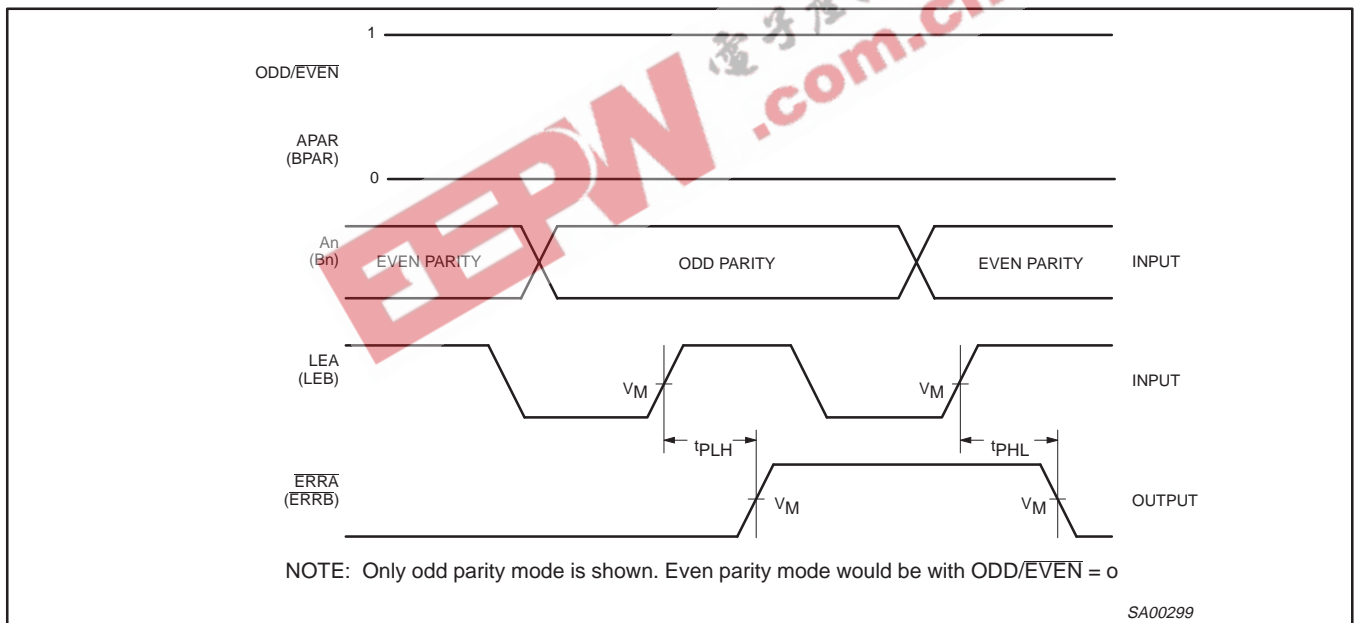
1

ODD/$\overline{\text{EVEN}}$

APAR
(BPAR)

0

An
(Bn)

EVEN PARITY

ODD PARITY

EVEN PARITY

INPUT

LEA
(LEB)

$V_M$

$V_M$

INPUT

$t_{PLH}$

$t_{PHL}$

$\overline{\text{ERRA}}$
($\overline{\text{ERRB}}$)

$V_M$

$V_M$

OUTPUT

NOTE: Only odd parity mode is shown. Even parity mode would be with ODD/$\overline{\text{EVEN}}$ = o

SA00299

EEPW .com.cn